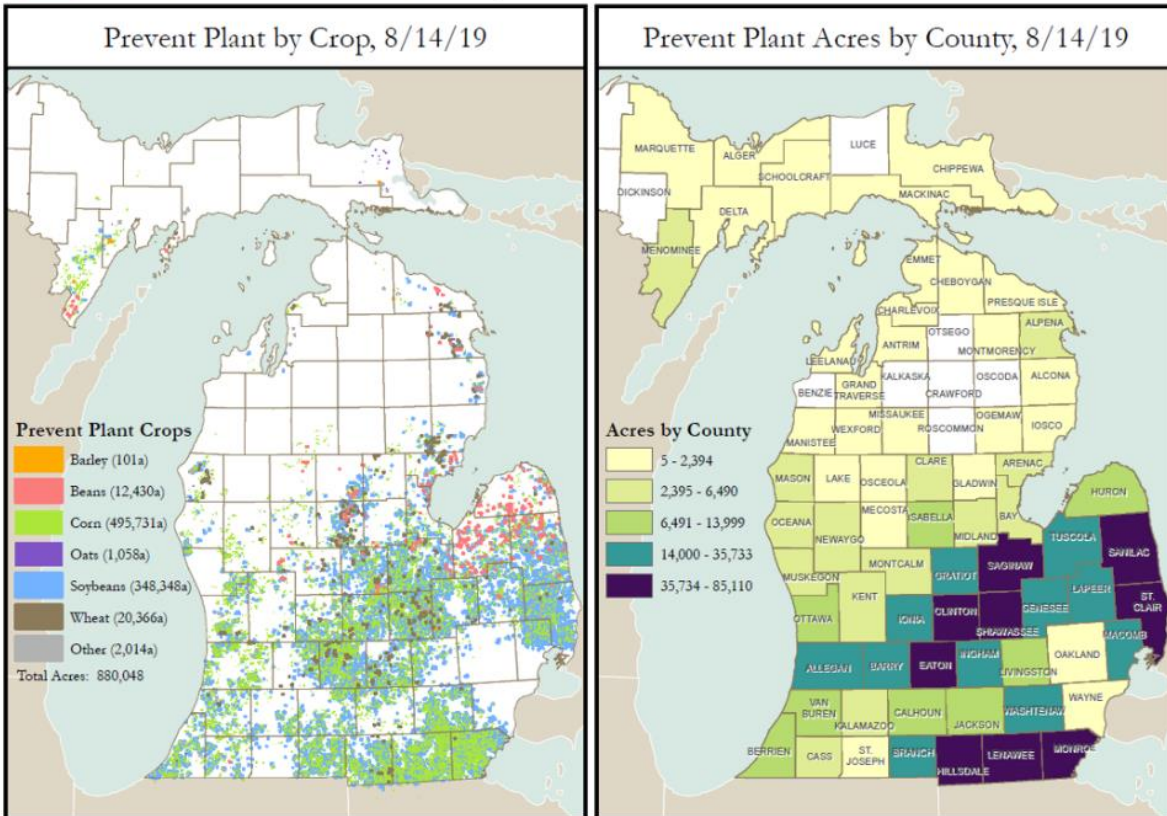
Prevent Plant by Crop, 8/14/19

Prevent Plant Crops
Barley (101a)
Beans (12,430a)
Corn (495,731a)
Oats (1,058a)
Soybeans (348,348a)
Wheat (20,366a)
Other (2,014a)
Total Acres: 880,048

Prevent Plant Acres by County, 8/14/19

Acres by County
5 - 2,394
2,395 - 6,490
6,491 - 13,999
14,000 - 35,733
35,734 - 85,110

MARQUETTE
ALGER
LUCE
CHIPPEWA
SCHOOLCRAFT
DICKINSON
MACKINAC
DELTA
MENOMINEE
EMMET
CHEBOYGAN
PRESQUE ISLE
CHARLEVOIX
OTSEGO
ALPENA
ANTRIM
MONTMORENCY
LEELANAU
KALKASKA
OSCODA
ALCONA
BENZIE
GRAND TRAVERSE
CRAWFORD
MISSAUKEE
OGEMAW
MANISTEE
WEXFORD
ROSCOMMON
IOSCO
CLARE
ARENAC
MASON
LAKE
OSCEOLA
GLADWIN
HURON
MECOSTA
ISABELLA
BAY
OCEANA
NEWAYGO
MIDLAND
TUSCOLA
SANILAC
MONTCALM
GRATIOT
SAGINAW
MUSKEGON
KENT
LAPEER
ST. CLAIR
GENESEE
OTTAWA
IONIA
CLINTON
SHIAWASSEE
OAKLAND
MACOMB
ALLEGAN
BARRY
EATON
INGHAM
LIVINGSTON
VAN BUREN
KALAMAZOO
CALHOUN
JACKSON
WASHTENAW
WAYNE
BERRIEN
CASS
ST. JOSEPH
BRANCH
HILLSDALE
LENAWEE
MONROE